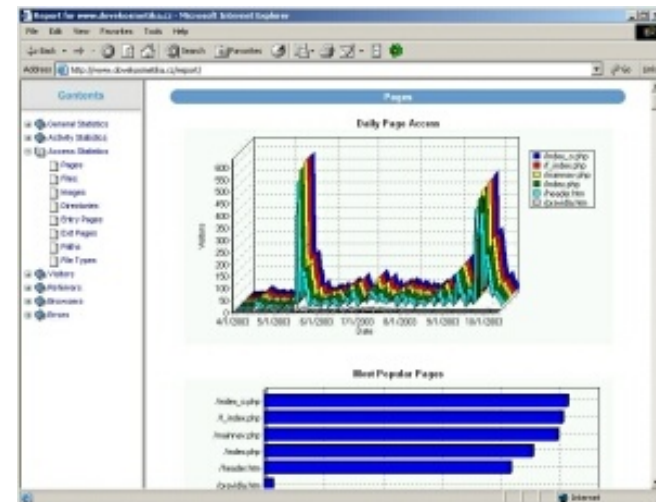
Report for www.dovolenastika.cz - Microsoft Internet Explorer

File Edit View Favorites Tools Help

Back Search Favorites

Address http://www.dovolenastika.cz/report/

Go

Contents

General Statistics
Activity Statistics
Access Statistics
Pages
Files
Images
Directories
Entry Pages
Exit Pages
Paths
File Types
Visitors
Referrers
Browsers
Errors

Pages

Daily Page Access

600
550
500
450
400
350
300
250
200
150
100
50
0

Visitors

4/1/2003 5/1/2003 6/1/2003 7/1/2003 8/1/2003 9/1/2003 10/1/2003
Date

/index_s.php
/f_index.php
/mainnav.php
/index.php
/header.htm
/zpravicka.htm

Most Popular Pages

/index_s.php
/f_index.php
/mainnav.php
/index.php
/header.htm
/zpravicka.htm

Internet